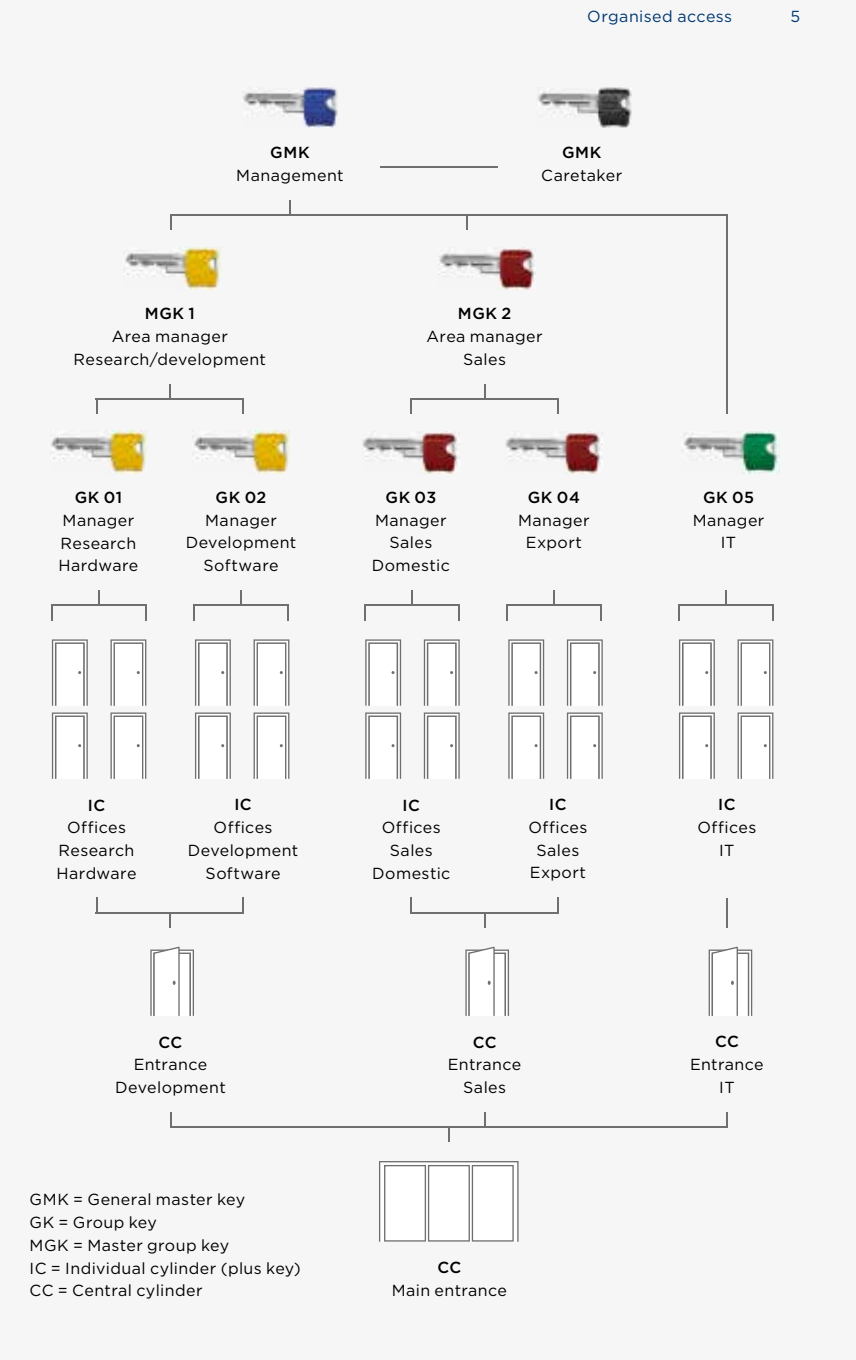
Organised access 5

GMK
Management

GMK
Caretaker

MGK 1
Area manager
Research/development

MGK 2
Area manager
Sales

GK 01
Manager
Research
Hardware

GK 02
Manager
Development
Software

GK 03
Manager
Sales
Domestic

GK 04
Manager
Export

GK 05
Manager
IT

IC
Offices
Research
Hardware

IC
Offices
Development
Software

IC
Offices
Sales
Domestic

IC
Offices
Sales
Export

IC
Offices
IT

CC
Entrance
Development

CC
Entrance
Sales

CC
Entrance
IT

GMK = General master key
GK = Group key
MGK = Master group key
IC = Individual cylinder (plus key)
CC = Central cylinder

CC
Main entrance